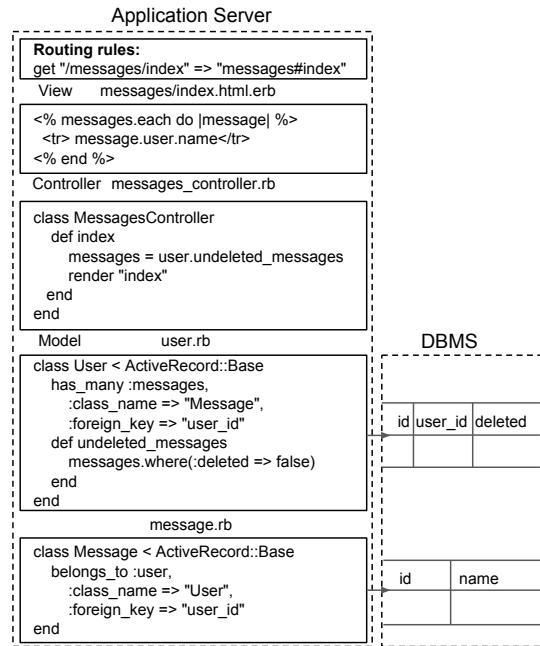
Application Server

**Routing rules:**
get "/messages/index" => "messages#index"

View messages/index.html.erb

<% messages.each do |message| %>
<tr> message.user.name</tr>
<% end %>

Controller messages_controller.rb

class MessagesController
def index
messages = user.undeleted_messages
render "index"
end
end

Model user.rb

class User < ActiveRecord::Base
has_many :messages,
:class_name => "Message",
:foreign_key => "user_id"
def undeleted_messages
messages.where(:deleted => false)
end
end

message.rb

class Message < ActiveRecord::Base
belongs_to :user,
:class_name => "User",
:foreign_key => "user_id"
end

DBMS

| id | user_id | deleted |
|---|---|---|
| | | |

| id | name |
|---|---|
| | |